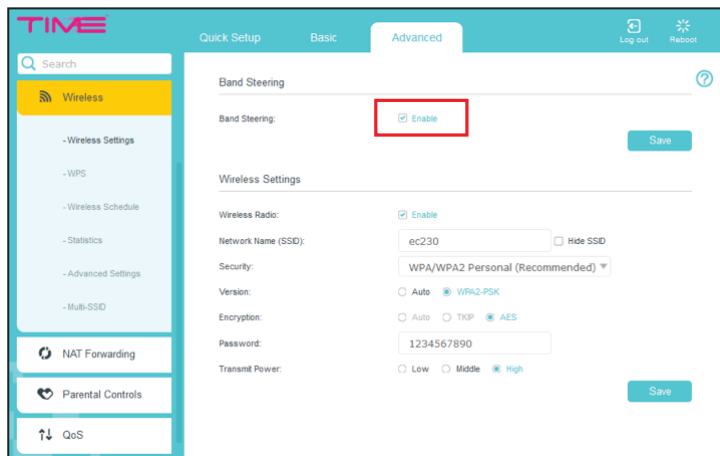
TIME

Quick Setup Basic Advanced

Log out Reboot

Search

Wireless

- Wireless Settings

- WPS

- Wireless Schedule

- Statistics

- Advanced Settings

- Multi-SSID

NAT Forwarding

Parental Controls

QoS

Band Steering

Band Steering: Enable

Save

Wireless Settings

Wireless Radio: Enable

Network Name (SSID): ec230 Hide SSID

Security: WPA/WPA2 Personal (Recommended)

Version: Auto WPA2-PSK

Encryption: Auto TKIP AES

Password: 1234567890

Transmit Power: Low Middle High

Save